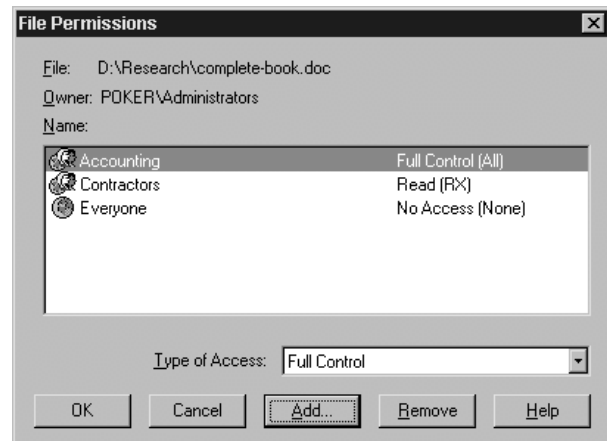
File Permissions

File: D:\Research\complete-book.doc

Owner: POKER\Administrators

Name:

| | |
|---|---|
| Accounting | Full Control (All) |
| Contractors | Read (RX) |
| Everyone | No Access (None) |

Type of Access: Full Control

OK Cancel Add... Remove Help